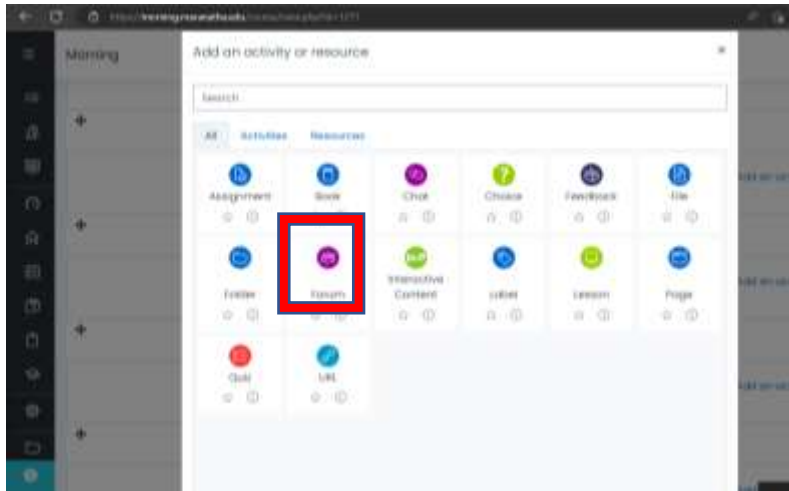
Morning

Add an activity or resource

×

Search

All Activities Resources

Assignment

Book

Chat

Choice

Feedback

File

Folder

Forum

Interactive Content

Label

Lesson

Page

Quiz

URL

Add an ac

Add an ac

Add an ac